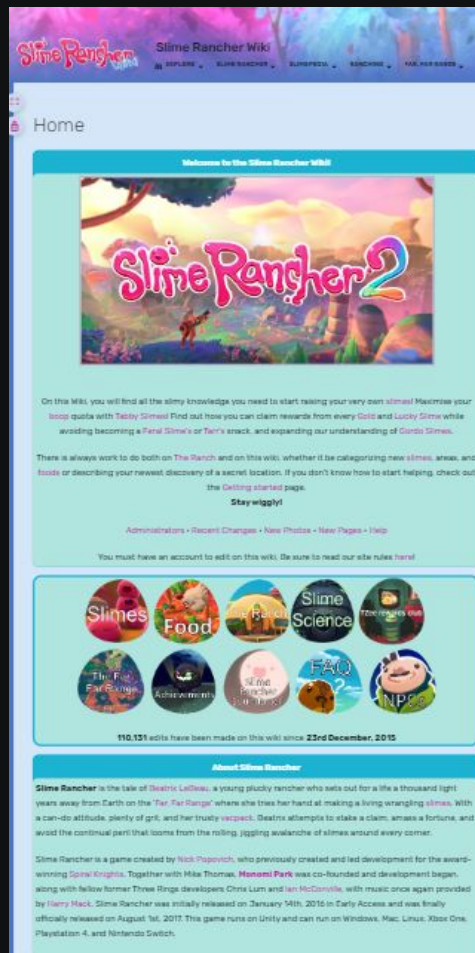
Slime Rancher Wiki

Slime Rancher Wiki

EXPLORE SLIME RANCHER SLIMEPEDIA RANCHING FAN HUB GUIDES

Home

Welcome to the Slime Rancher Wiki!

Slime Rancher 2

On this Wiki, you will find all the slimy knowledge you need to start raising your very own slimes! Maximise your loop quota with Tabby Slimes! Find out how you can claim rewards from every Gold and Lucky Slime while avoiding becoming a Feral Slime's or Tarr's snack, and expanding our understanding of Gordo Slimes.

There is always work to do both on The Ranch and on this wiki, whether it be categorizing new slimes, areas, and foods or describing your newest discovery of a secret location. If you don't know how to start helping, check out the Getting started page.

Stay wiggly!

Administrators • Recent Changes • New Photos • New Pages • Help

You must have an account to edit on this wiki. Be sure to read our site rules here!

Slimes Food The Ranch Slime Science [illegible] The Far, Far Range Achievements Slime Rancher Soundtrack FAQ NPCs

110,131 edits have been made on this wiki since 23rd December, 2015

About Slime Rancher

Slime Rancher is the tale of Beatrix LeBeau, a young plucky rancher who sets out for a life a thousand light years away from Earth on the "Far, Far Range" where she tries her hand at making a living wrangling slimes. With a can-do attitude, plenty of grit, and her trusty vacpack, Beatrix attempts to stake a claim, amass a fortune, and avoid the continual peril that looms from the rolling, jiggling avalanche of slimes around every corner.

Slime Rancher is a game created by Nick Popovich, who previously created and led development for the award-winning Spiral Knights. Together with Mike Thomas, Monomi Park was co-founded and development began, along with fellow former Three Rings developers Chris Lum and Ian McConville, with music once again provided by Harry Mack. Slime Rancher was initially released on January 14th, 2016 in Early Access and was finally officially released on August 1st, 2017. This game runs on Unity and can run on Windows, Mac, Linux, Xbox One, Playstation 4, and Nintendo Switch.